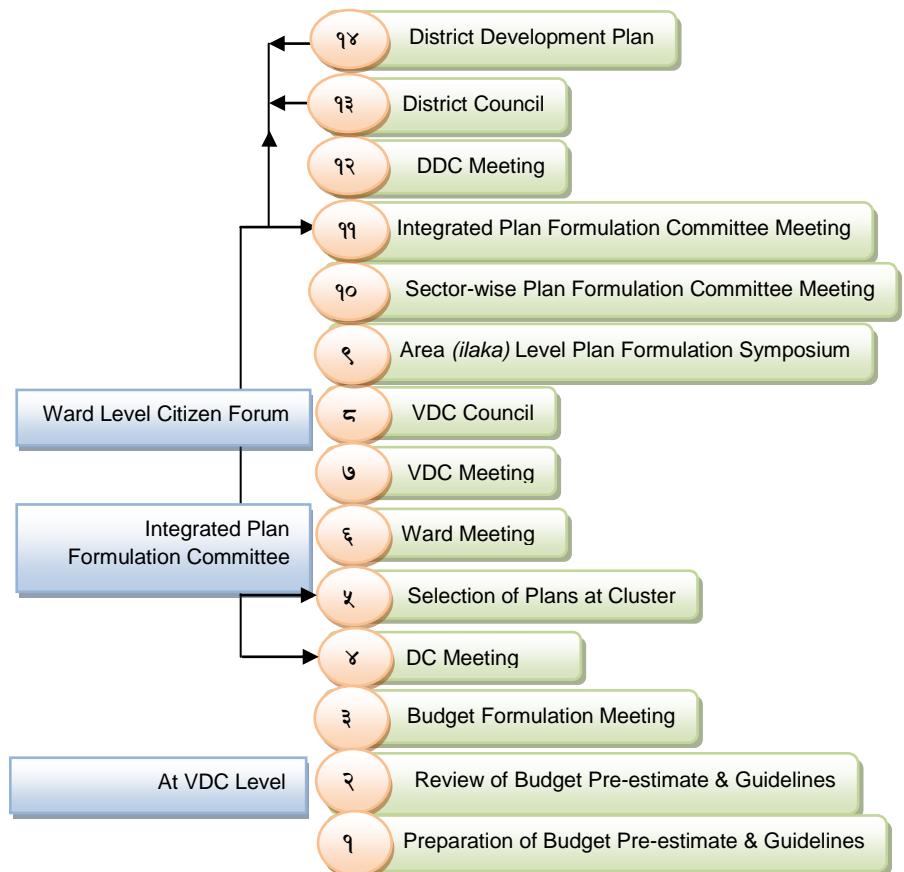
१४ District Development Plan

१३ District Council

१२ DDC Meeting

११ Integrated Plan Formulation Committee Meeting

१० Sector-wise Plan Formulation Committee Meeting

९ Area *(ilaka)* Level Plan Formulation Symposium

Ward Level Citizen Forum

८ VDC Council

७ VDC Meeting

Integrated Plan Formulation Committee

६ Ward Meeting

५ Selection of Plans at Cluster

४ DC Meeting

३ Budget Formulation Meeting

At VDC Level

२ Review of Budget Pre-estimate & Guidelines

१ Preparation of Budget Pre-estimate & Guidelines